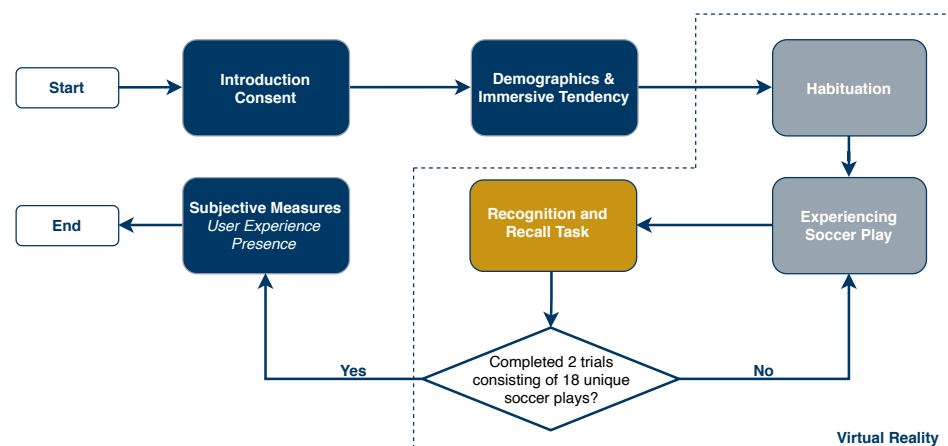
Start

Introduction
Consent

Demographics &
Immersive Tendency

Habituation

Experiencing
Soccer Play

Recognition and
Recall Task

Subjective Measures
User Experience
Presence

End

Completed 2 trials
consisting of 18 unique
soccer plays?

Yes

No

Virtual Reality